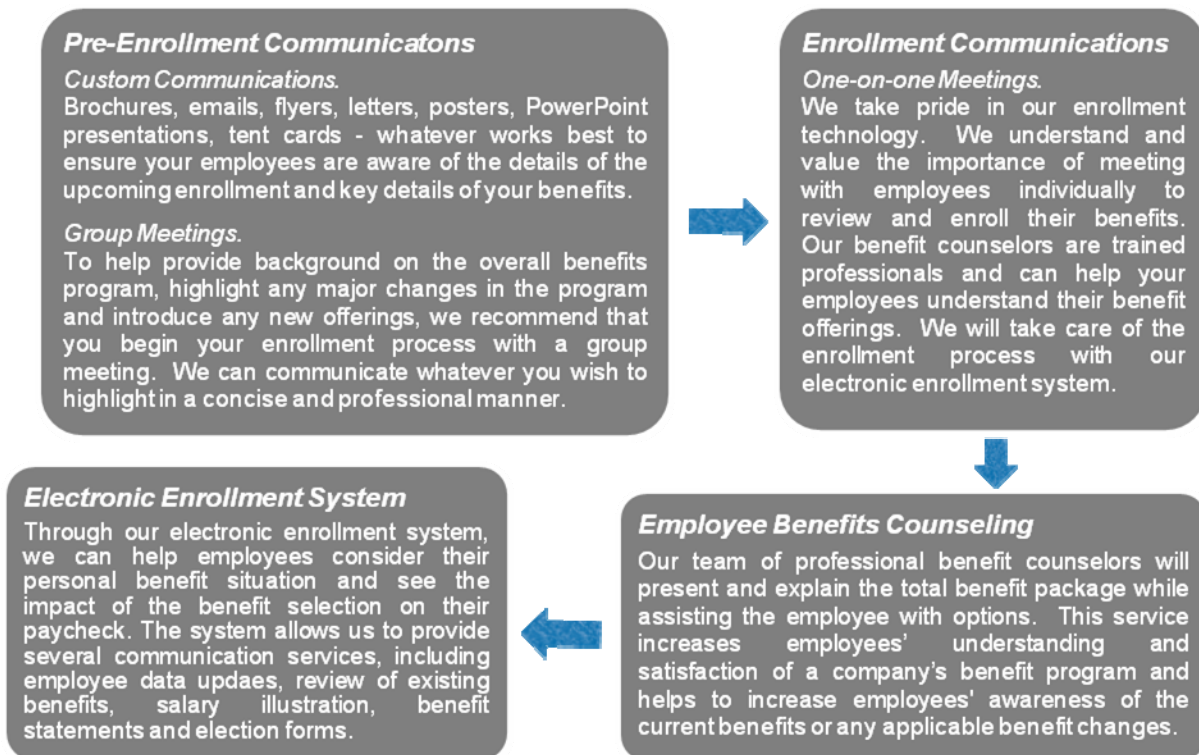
Pre-Enrollment Communicatons

Custom Communications.
Brochures, emails, flyers, letters, posters, PowerPoint presentations, tent cards - whatever works best to ensure your employees are aware of the details of the upcoming enrollment and key details of your benefits.

Group Meetings.
To help provide background on the overall benefits program, highlight any major changes in the program and introduce any new offerings, we recommend that you begin your enrollment process with a group meeting. We can communicate whatever you wish to highlight in a concise and professional manner.

Enrollment Communications

One-on-one Meetings.
We take pride in our enrollment technology. We understand and value the importance of meeting with employees individually to review and enroll their benefits. Our benefit counselors are trained professionals and can help your employees understand their benefit offerings. We will take care of the enrollment process with our electronic enrollment system.

Employee Benefits Counseling

Our team of professional benefit counselors will present and explain the total benefit package while assisting the employee with options. This service increases employees' understanding and satisfaction of a company's benefit program and helps to increase employees' awareness of the current benefits or any applicable benefit changes.

Electronic Enrollment System

Through our electronic enrollment system, we can help employees consider their personal benefit situation and see the impact of the benefit selection on their paycheck. The system allows us to provide several communication services, including employee data updaes, review of existing benefits, salary illustration, benefit statements and election forms.